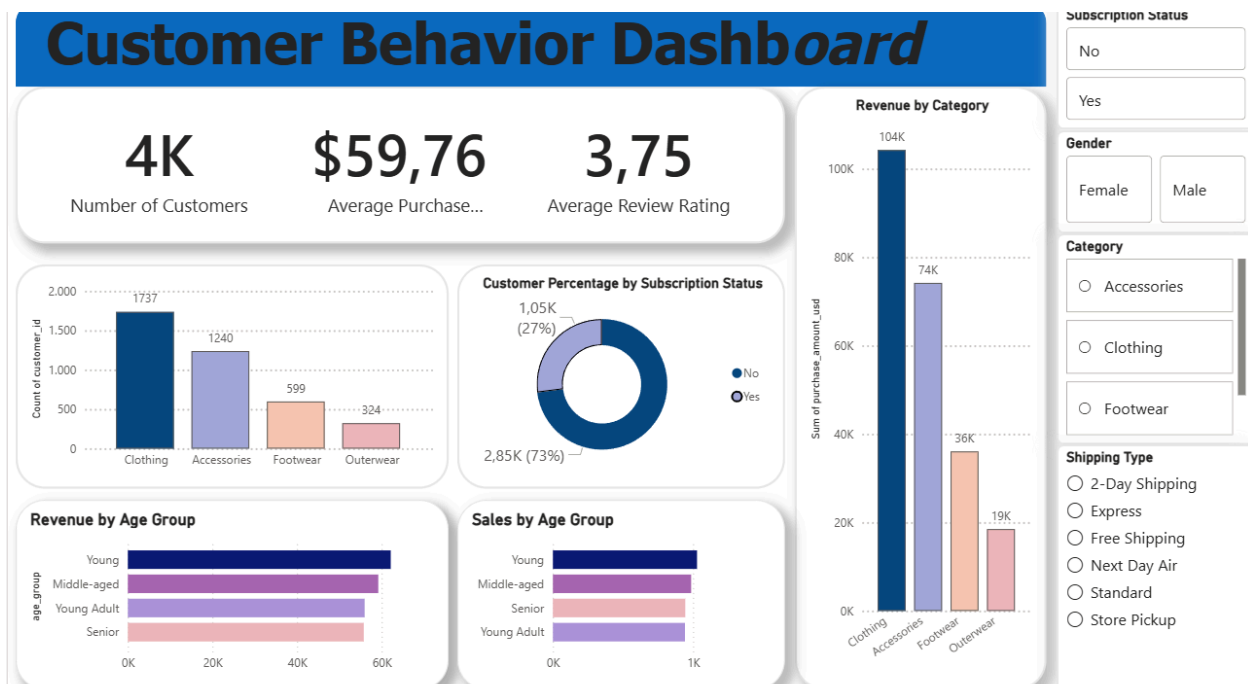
Customer Behavior Dashboard

4K
Number of Customers

$59,76
Average Purchase...

3,75
Average Review Rating

Subscription Status
No
Yes

Gender
Female
Male

Category
Accessories
Clothing
Footwear

Shipping Type
2-Day Shipping
Express
Free Shipping
Next Day Air
Standard
Store Pickup

Count of customer_id
2.000
1.500
1.000
500
0
1737
1240
599
324
Clothing
Accessories
Footwear
Outerwear

Customer Percentage by Subscription Status
1,05K (27%)
2,85K (73%)
No
Yes

Revenue by Category
Sum of purchase_amount_usd
100K
80K
60K
40K
20K
0K
104K
74K
36K
19K
Clothing
Accessories
Footwear
Outerwear

Revenue by Age Group
age_group
Young
Middle-aged
Young Adult
Senior
0K
20K
40K
60K

Sales by Age Group
Young
Middle-aged
Senior
Young Adult
0K
1K